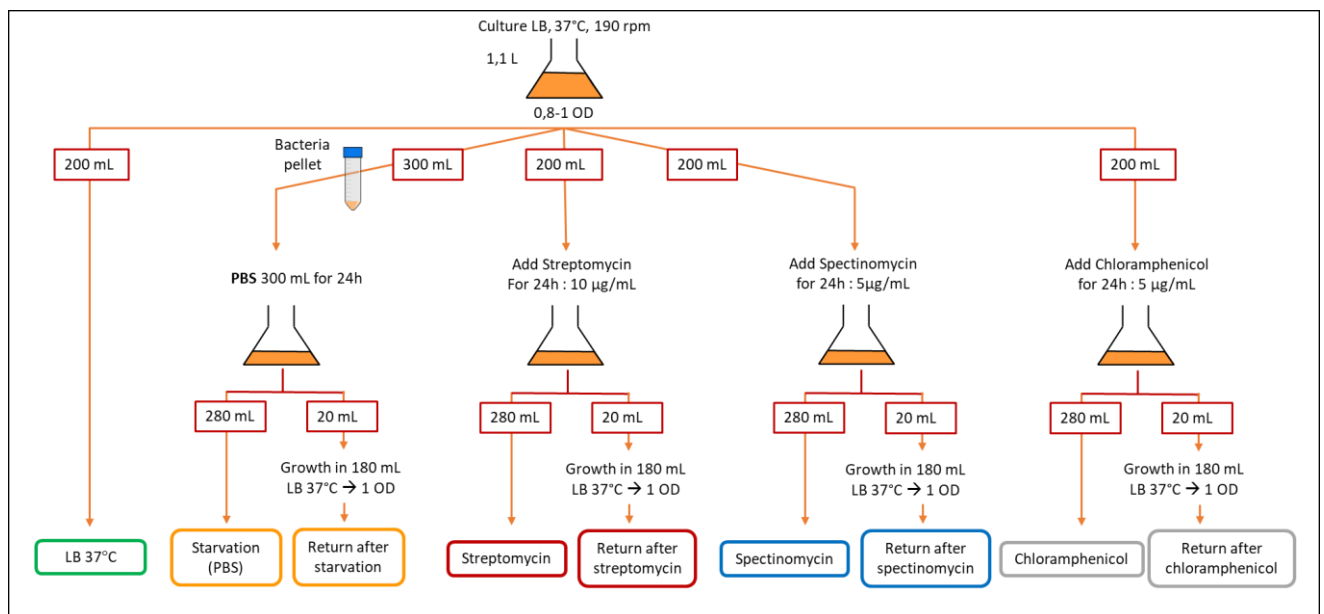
Culture LB, 37°C, 190 rpm

1,1 L

0,8-1 OD

200 mL

Bacteria pellet

300 mL

200 mL

200 mL

200 mL

**PBS** 300 mL for 24h

Add Streptomycin For 24h : 10 µg/mL

Add Spectinomycin for 24h : 5µg/mL

Add Chloramphenicol for 24h : 5 µg/mL

280 mL

20 mL

280 mL

20 mL

280 mL

20 mL

280 mL

20 mL

Growth in 180 mL LB 37°C → 1 OD

Growth in 180 mL LB 37°C → 1 OD

Growth in 180 mL LB 37°C → 1 OD

Growth in 180 mL LB 37°C → 1 OD

LB 37°C

Starvation (PBS)

Return after starvation

Streptomycin

Return after streptomycin

Spectinomycin

Return after spectinomycin

Chloramphenicol

Return after chloramphenicol